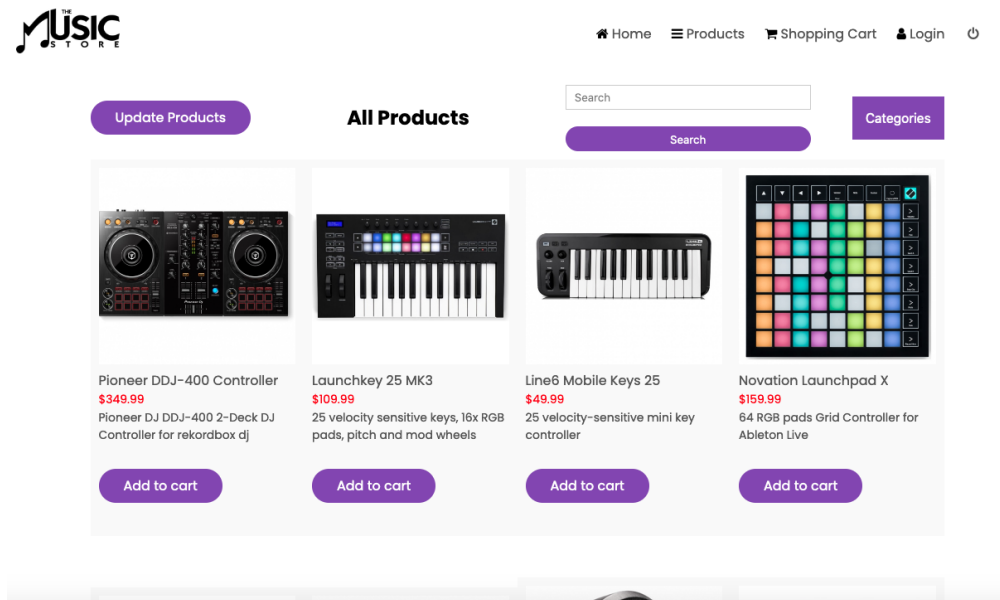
THE MUSIC STORE

Home Products Shopping Cart Login

Update Products

All Products

Search

Search

Categories

Pioneer DDJ-400 Controller
$349.99
Pioneer DJ DDJ-400 2-Deck DJ Controller for rekordbox dj

Add to cart

Launchkey 25 MK3
$109.99
25 velocity sensitive keys, 16x RGB pads, pitch and mod wheels

Add to cart

Line6 Mobile Keys 25
$49.99
25 velocity-sensitive mini key controller

Add to cart

Novation Launchpad X
$159.99
64 RGB pads Grid Controller for Ableton Live

Add to cart